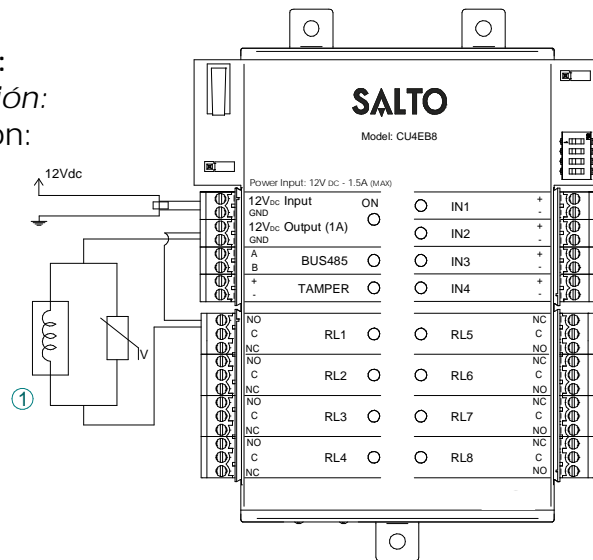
:
ión:
on:

12Vdc

①

V

SALTO
Model: CU4EB8

Power Input: 12V DC - 1.5A (MAX)

12V$_{DC}$ Input
GND
ON
12V$_{DC}$ Output (1A)
GND
A
B
BUS485
+
-
TAMPER

IN1
+
-
IN2
+
-
IN3
+
-
IN4
+
-

NO
C
NC
RL1
NO
C
NC
RL2
NO
C
NC
RL3
NO
C
NC
RL4

RL5
NC
C
NO
RL6
NC
C
NO
RL7
NC
C
NO
RL8
NC
C
NO